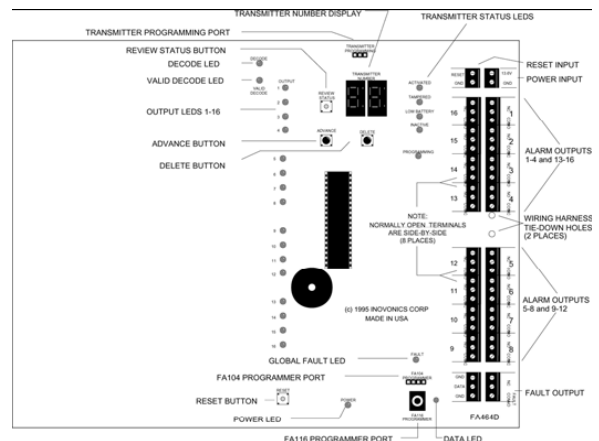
TRANSMITTER NUMBER DISPLAY
TRANSMITTER PROGRAMMING PORT
TRANSMITTER STATUS LEDS
REVIEW STATUS BUTTON
DECODE LED
VALID DECODE LED
OUTPUT LEDS 1-16
ADVANCE BUTTON
DELETE BUTTON
RESET INPUT
POWER INPUT
ALARM OUTPUTS 1-4 and 13-16
WIRING HARNESS TIE-DOWN HOLES (2 PLACES)
ALARM OUTPUTS 5-8 and 9-12
TRANSMITTER NUMBER
DECODE
VALID DECODE
OUTPUT
1
2
3
4
REVIEW STATUS
ADVANCE
DELETE
5
6
7
8
9
10
11
12
13
14
15
16
ACTIVATED
TAMPERED
LOW BATTERY
INACTIVE
PROGRAMMING
RESET
GND
12.5V
GND
16
15
14
13
12
11
10
9
1
2
3
4
5
6
7
8
NOTE: NORMALLY OPEN TERMINALS ARE SIDE-BY-SIDE (8 PLACES)
(c) 1995 INOVONICS CORP MADE IN USA
GLOBAL FAULT LED
FAULT
FA104 PROGRAMMER PORT
FA104 PROGRAMMER
RESET BUTTON
RESET
POWER LED
POWER
FA116 PROGRAMMER
GND
DATA
GND
FA464D
FAULT OUTPUT
FA116 PROGRAMMER PORT
DATA LED